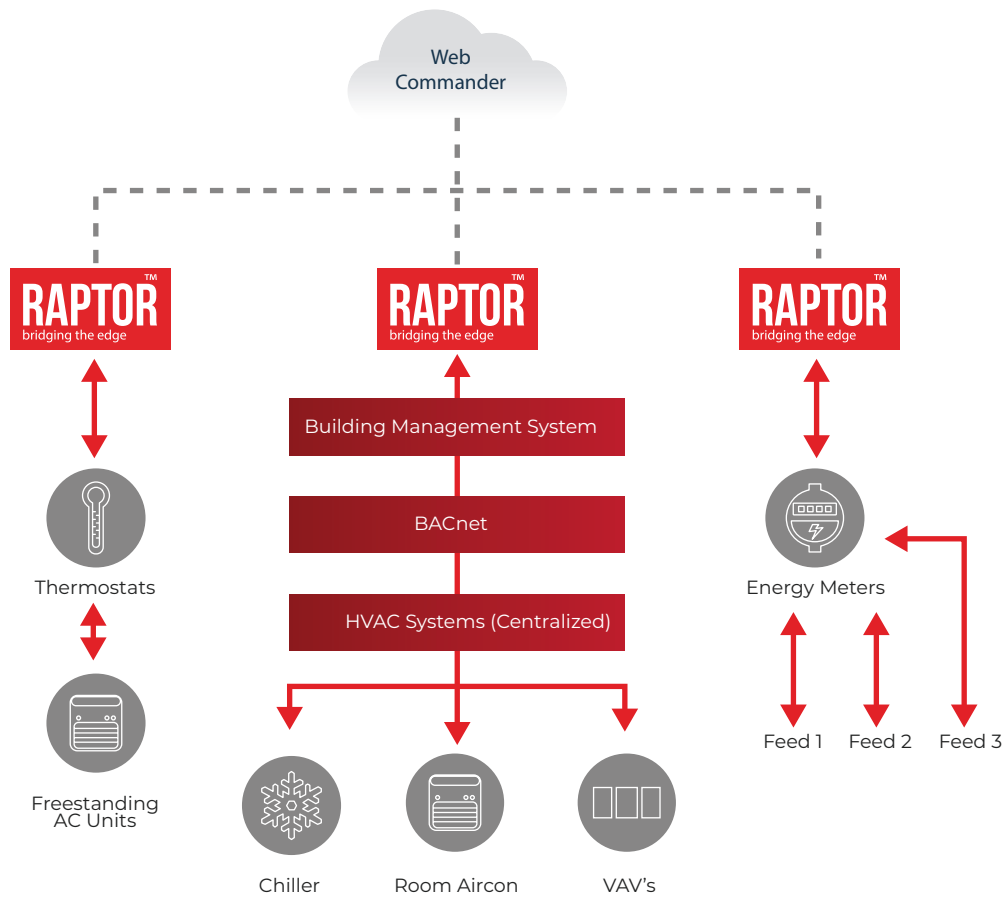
Web Commander

RAPTOR™
bridging the edge

RAPTOR™
bridging the edge

RAPTOR™
bridging the edge

Thermostats

Freestanding AC Units

Building Management System

BACnet

HVAC Systems (Centralized)

Chiller

Room Aircon

VAV's

Energy Meters

Feed 1

Feed 2

Feed 3